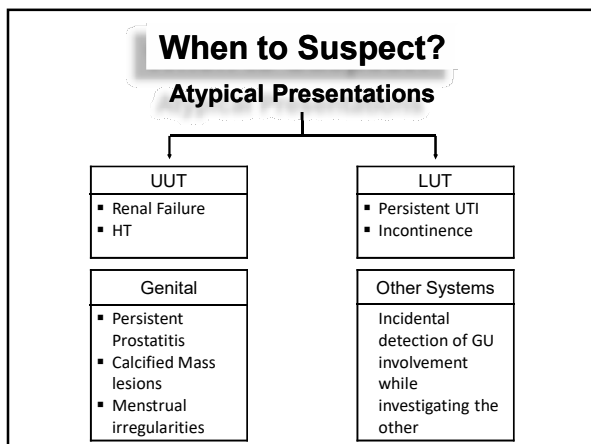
When to Suspect?

Atypical Presentations

UUT
- Renal Failure
- HT

LUT
- Persistent UTI
- Incontinence

Genital
- Persistent Prostatitis
- Calcified Mass lesions
- Menstrual irregularities

Other Systems
Incidental detection of GU involvement while investigating the other